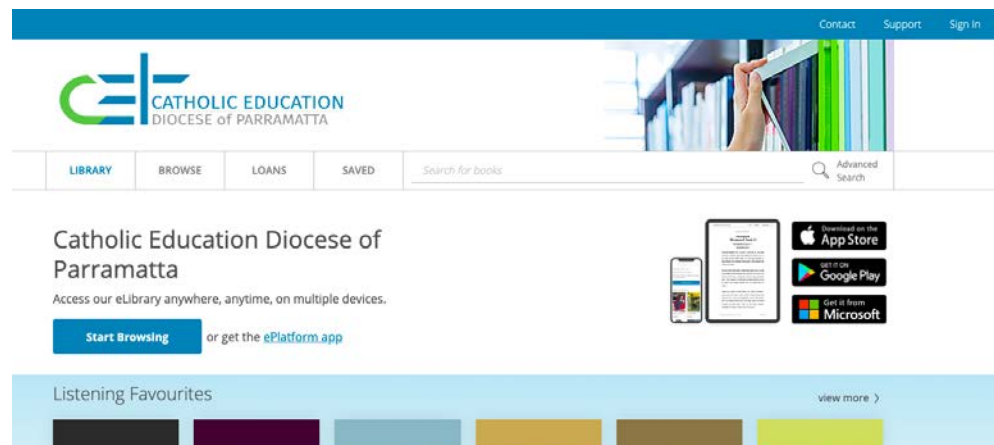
Contact Support Sign In

CATHOLIC EDUCATION
DIOCESE of PARRAMATTA

LIBRARY BROWSE LOANS SAVED Search for books Advanced Search

Catholic Education Diocese of Parramatta

Access our eLibrary anywhere, anytime, on multiple devices.

Start Browsing or get the ePlatform app

Download on the App Store

GET IT ON Google Play

Get it from Microsoft

Listening Favourites

view more ›